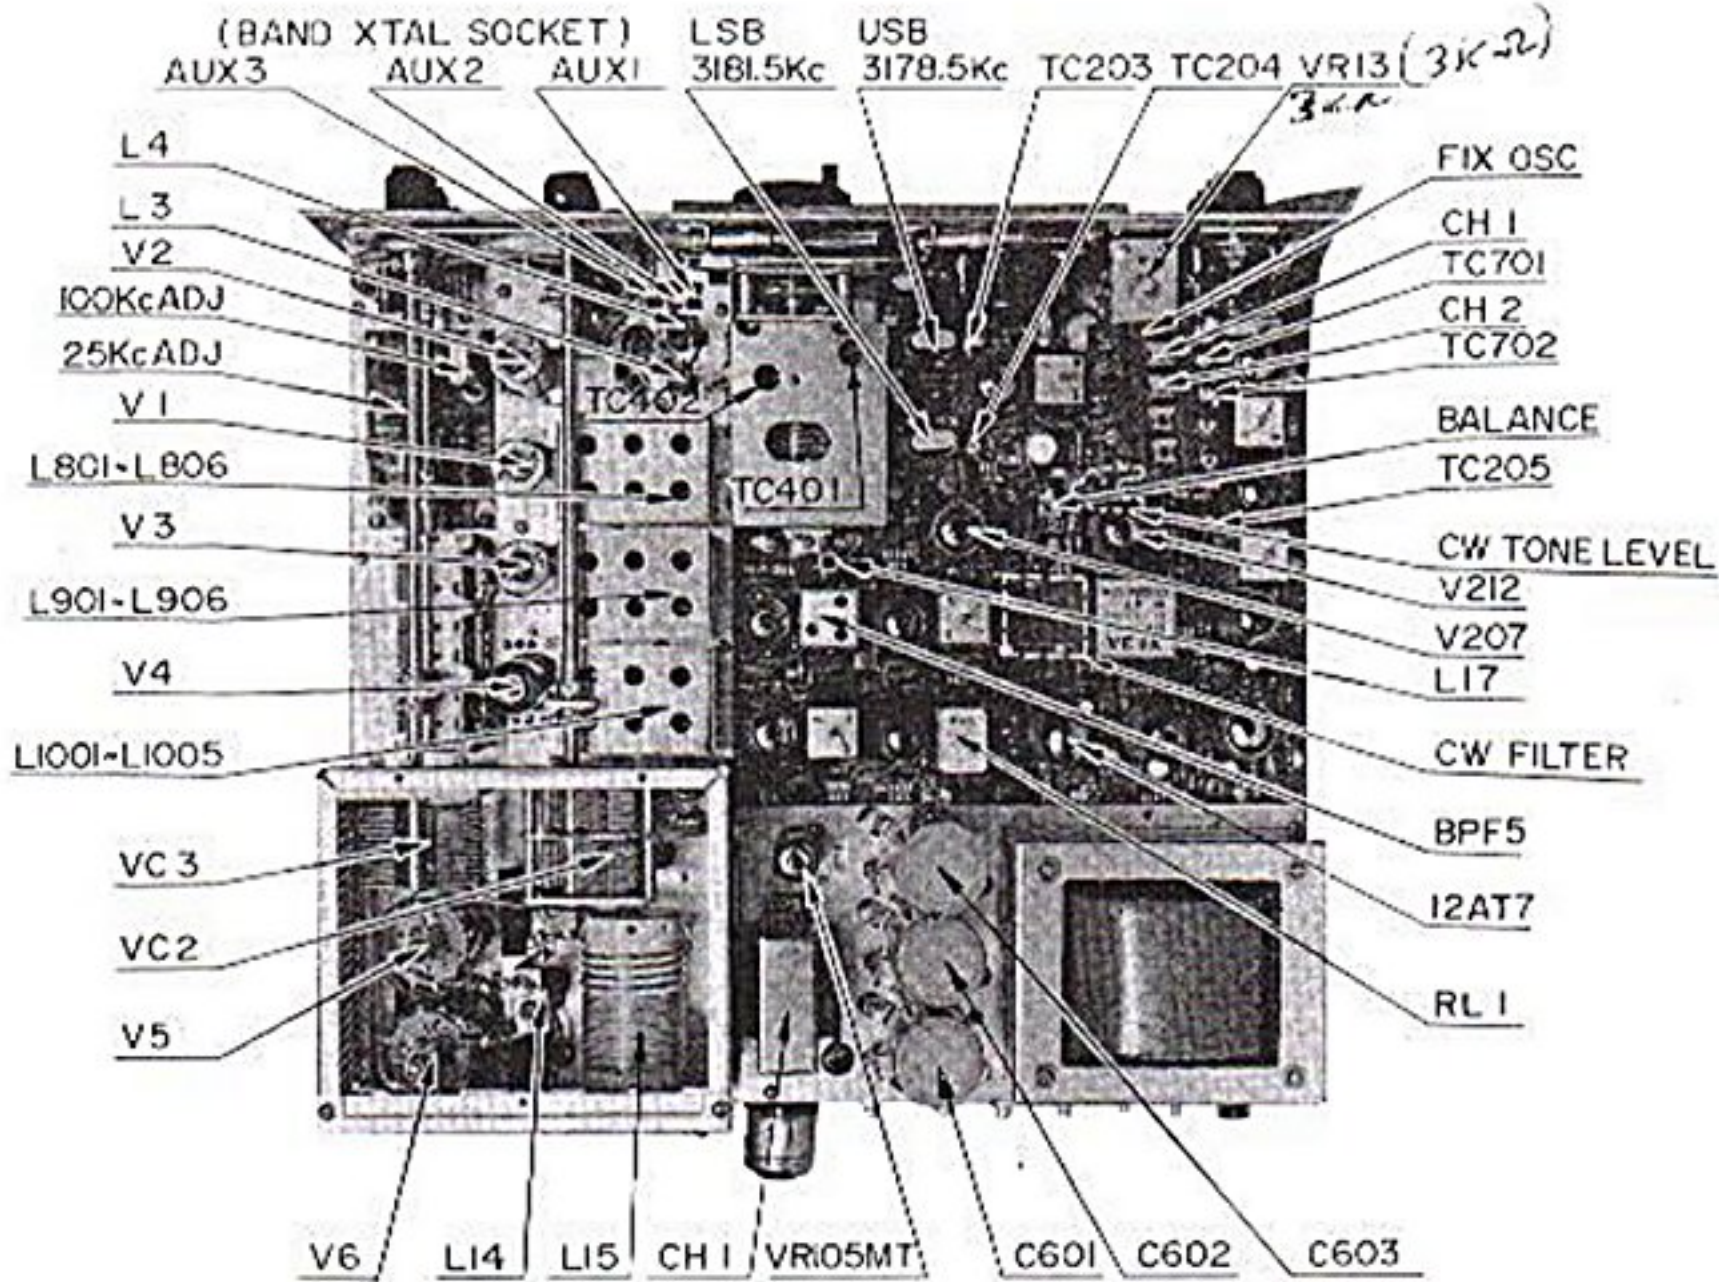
(BAND XTAL SOCKET)
AUX3 AUX2 AUX1
LSB 3181.5Kc
USB 3178.5Kc
TC203 TC204 VR13 (3K-Ω)
3kΩ
FIX OSC
CH 1
TC701
CH 2
TC702
BALANCE
TC205
CW TONE LEVEL
V212
V207
L17
CW FILTER
BPF5
12AT7
RL 1
L4
L3
V2
100KcADJ
25KcADJ
V1
L801~L806
V3
L901~L906
V4
L1001~L1005
VC3
VC2
V5
TC402
TC401
V6 L14 L15 CH 1 VR105MT C601 C602 C603